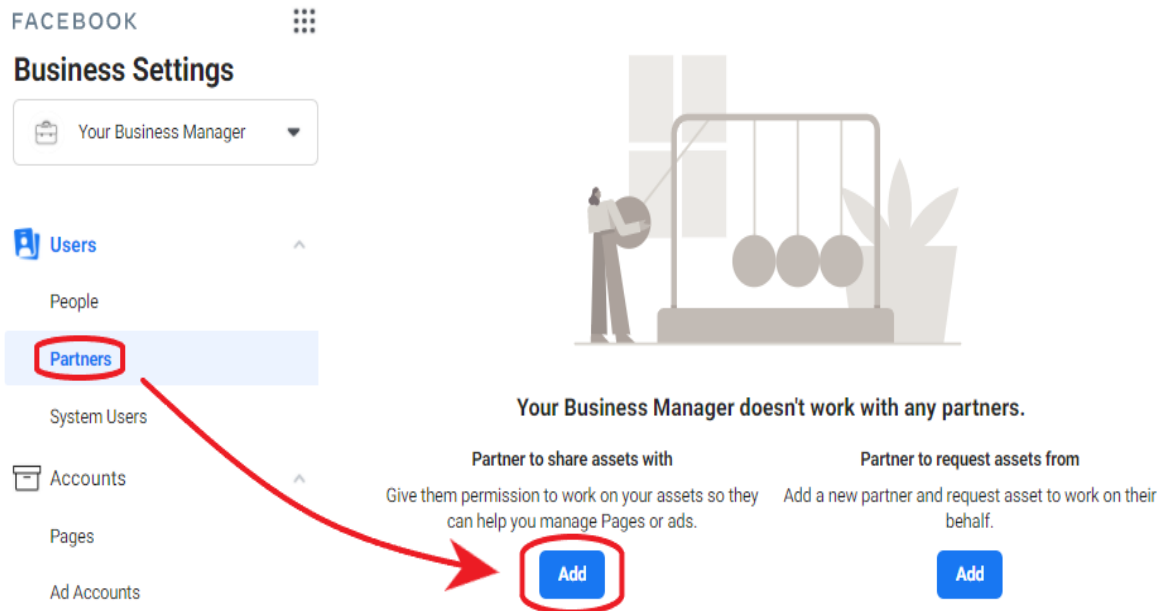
FACEBOOK

Business Settings

Your Business Manager

Users

People

Partners

System Users

Accounts

Pages

Ad Accounts

Your Business Manager doesn't work with any partners.

Partner to share assets with

Give them permission to work on your assets so they can help you manage Pages or ads.

Add

Partner to request assets from

Add a new partner and request asset to work on their behalf.

Add